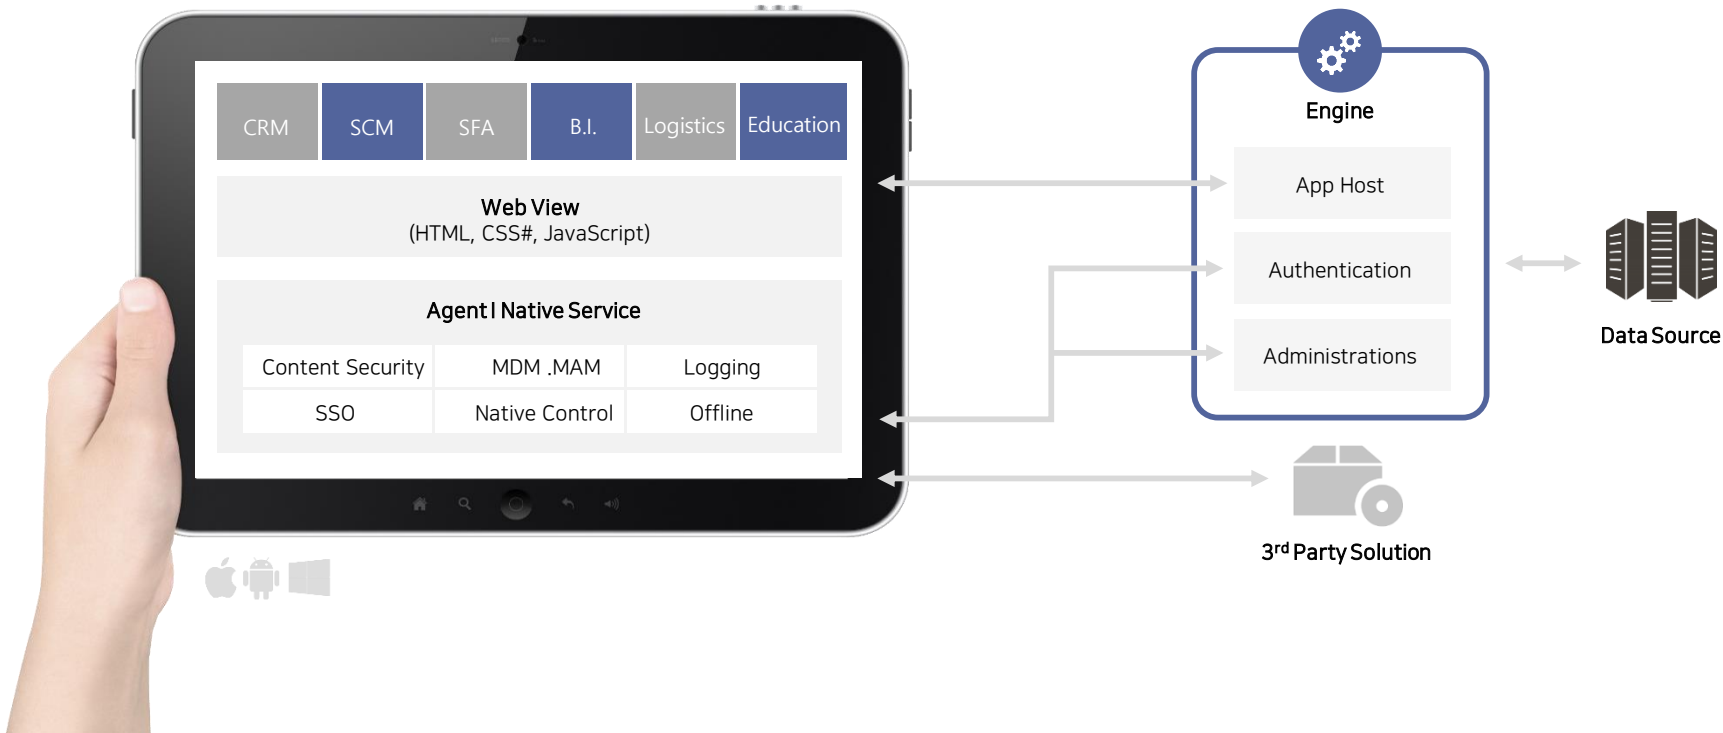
CRM SCM SFA B.I. Logistics Education

Web View
(HTML, CSS#, JavaScript)

Agent l Native Service

| Content Security | MDM .MAM | Logging |
|---|---|---|
| SSO | Native Control | Offline |

Engine

App Host

Authentication

Administrations

Data Source

3$^{rd}$ Party Solution